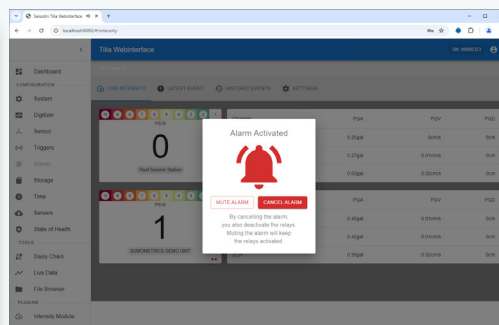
Seisotin Tilia Webinterface
localhost:8080/#/intensity

Tilia Webinterface
SN: M000123

Dashboard
CONFIGURATION
System
Digitizer
Sensor
Triggers
Alarm
Storage
Time
Servers
State of Health
TOOLS
Daisy Chain
Live Data
File Browser
PLUGINS
Intensity Module

LIVE INTENSITY
LATEST EVENT
WATCHED EVENTS
SETTINGS

PGIS
0
Red Seismic Station

PGIS
1
SUMOMETRICS DEMO UNIT

PGA
0.27gal
0.63gal
PGV
0cm/s
0.01cm/s
0.01cm/s
PGD
0cm
0cm
0cm

PGA
0.45gal
0.40gal
0.70gal
PGV
0.01cm/s
0.01cm/s
0.02cm/s
PGD
0cm
0cm
0cm

Alarm Activated
MUTE ALARM
CANCEL ALARM
By canceling the alarm, you also deactivate the relays. Muting the alarm will keep the relays activated.